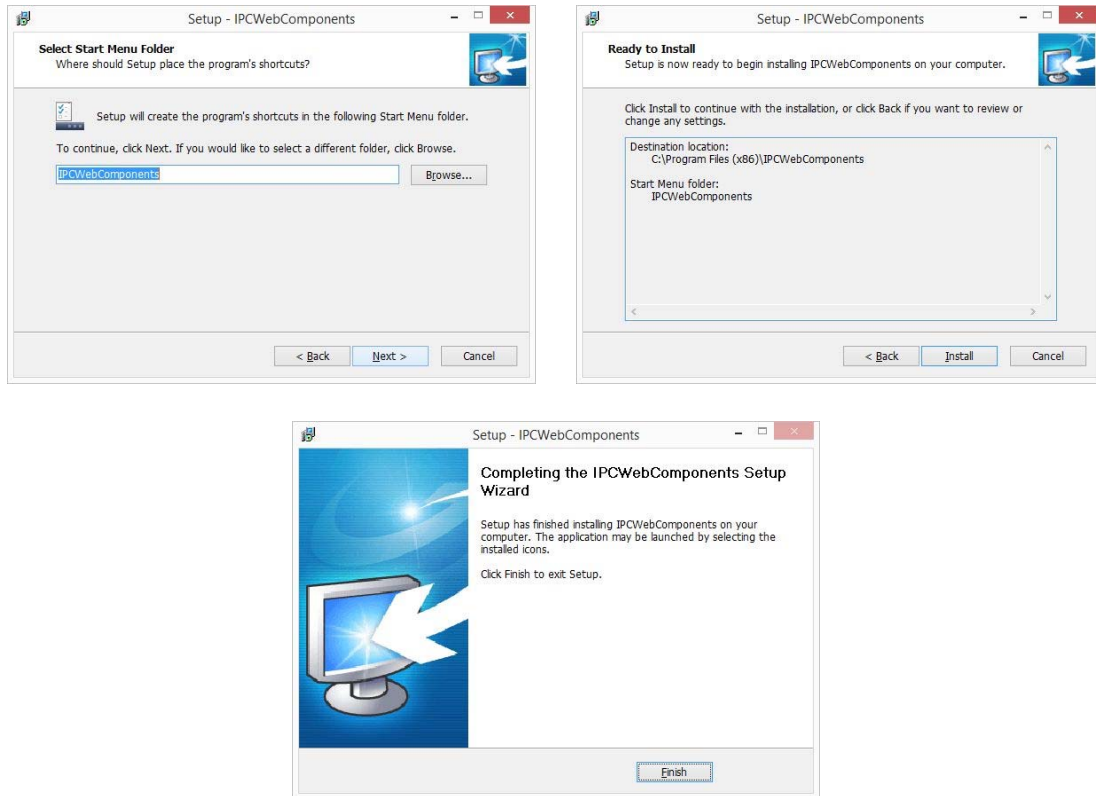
Setup - IPCWebComponents

Select Start Menu Folder
Where should Setup place the program's shortcuts?

Setup will create the program's shortcuts in the following Start Menu folder.

To continue, click Next. If you would like to select a different folder, click Browse.

IPCWebComponents

Browse...

< Back

Next >

Cancel

Setup - IPCWebComponents

Ready to Install
Setup is now ready to begin installing IPCWebComponents on your computer.

Click Install to continue with the installation, or click Back if you want to review or change any settings.

Destination location:
C:\Program Files (x86)\IPCWebComponents

Start Menu folder:
IPCWebComponents

< Back

Install

Cancel

Setup - IPCWebComponents

Completing the IPCWebComponents Setup Wizard

Setup has finished installing IPCWebComponents on your computer. The application may be launched by selecting the installed icons.

Click Finish to exit Setup.

Finish